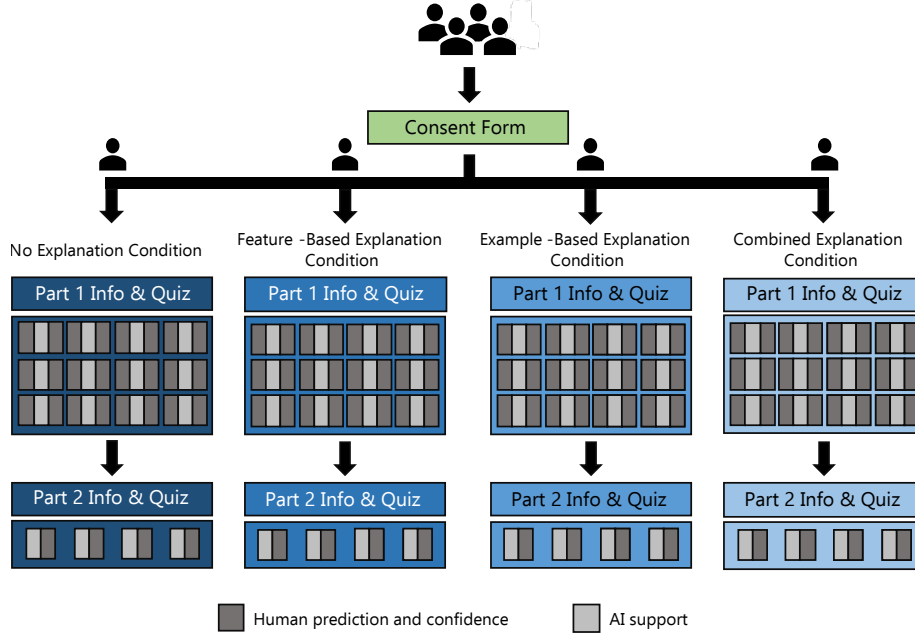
Consent Form

No Explanation Condition

Part 1 Info & Quiz

Part 2 Info & Quiz

Feature -Based Explanation Condition

Part 1 Info & Quiz

Part 2 Info & Quiz

Example -Based Explanation Condition

Part 1 Info & Quiz

Part 2 Info & Quiz

Combined Explanation Condition

Part 1 Info & Quiz

Part 2 Info & Quiz

Human prediction and confidence

AI support